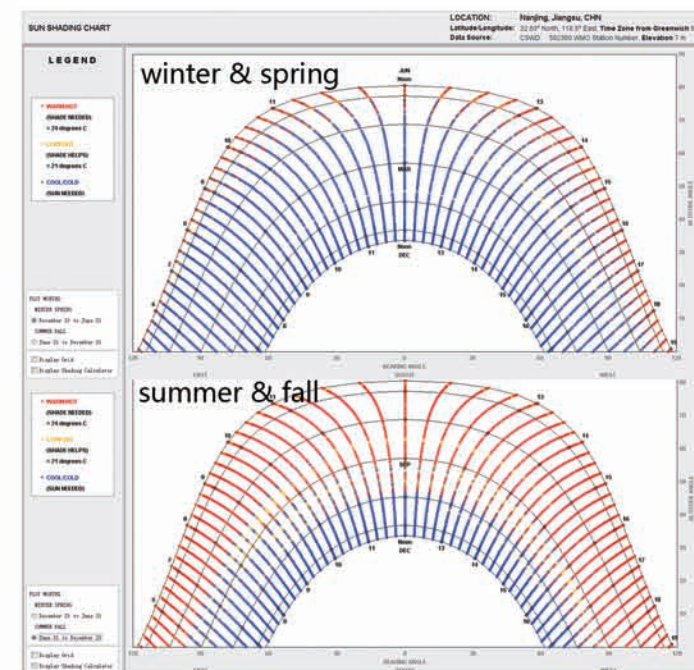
SUN SHADING CHART

LOCATION: Nanjing, Jiangsu, CHN
Latitude/Longitude: 32.0° North, 118.8° East, Time Zone from Greenwich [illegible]
Data Source: CSWD 582380 WMO Station Number, Elevation 7 m

LEGEND

• WARM/HOT
(SHADE NEEDED)
> 24 degrees C

• COMFORT
(SHADE HELPS)
> 21 degrees C

• COOL/COLD
(SUN NEEDED)

PLOT MONTHS:
WINTER SPRING
◉ December 21 to June 21
SUMMER FALL
○ June 21 to December 21

☐ Display Grid
☐ Display Shading Calculator

winter & spring

JUN
Noon

MAR

Noon
DEC

11 13 10 14 9 15 8 16 7 17 6 18 5 19

EAST SOUTH WEST
BEARING ANGLE

ALTITUDE ANGLE

• WARM/HOT
(SHADE NEEDED)
> 24 degrees C

• COMFORT
(SHADE HELPS)
> 21 degrees C

• COOL/COLD
(SUN NEEDED)

summer & fall

SEP

Noon
DEC

11 13 10 14 9 15 8 16 7 17 6 18 5 19

PLOT MONTHS:
WINTER SPRING
○ December 21 to June 21
SUMMER FALL
◉ June 21 to December 21

☐ Display Grid
☐ Display Shading Calculator

EAST SOUTH WEST
BEARING ANGLE